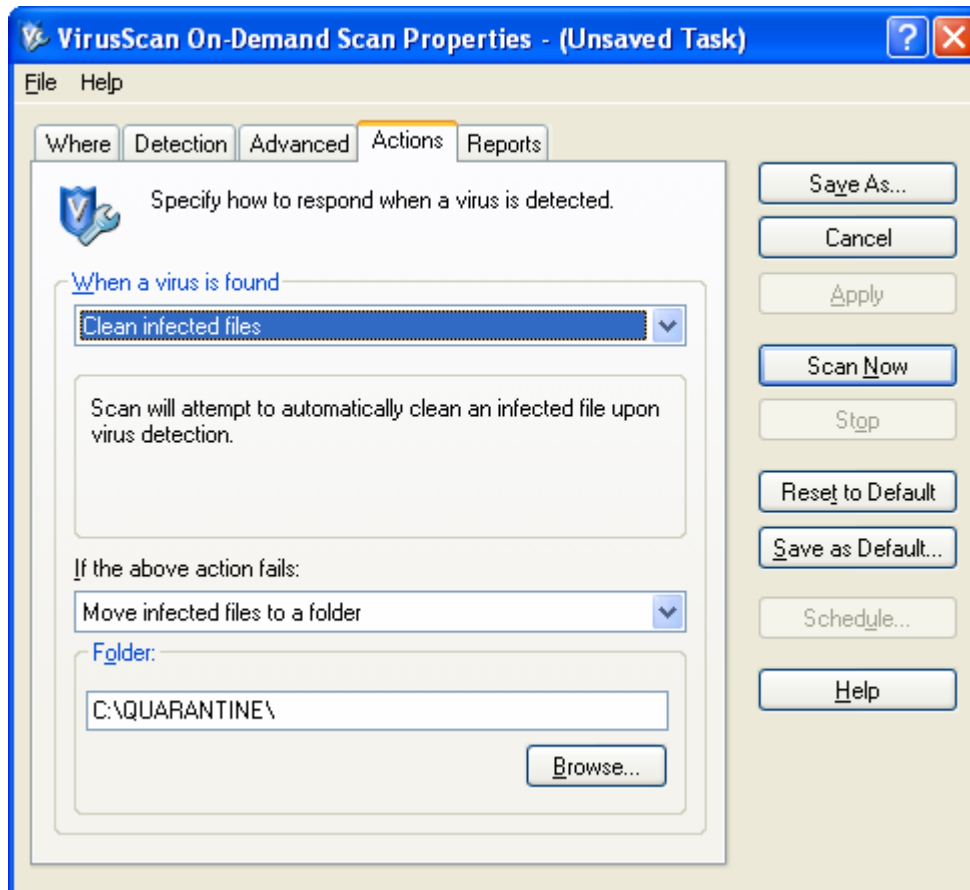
VirusScan On-Demand Scan Properties - (Unsaved Task)

File Help

Where | Detection | Advanced | Actions | Reports

Specify how to respond when a virus is detected.

When a virus is found

Clean infected files

Scan will attempt to automatically clean an infected file upon virus detection.

If the above action fails:

Move infected files to a folder

Folder:

C:\QUARANTINE\

Browse...

Save As...

Cancel

Apply

Scan Now

Stop

Reset to Default

Save as Default...

Schedule...

Help